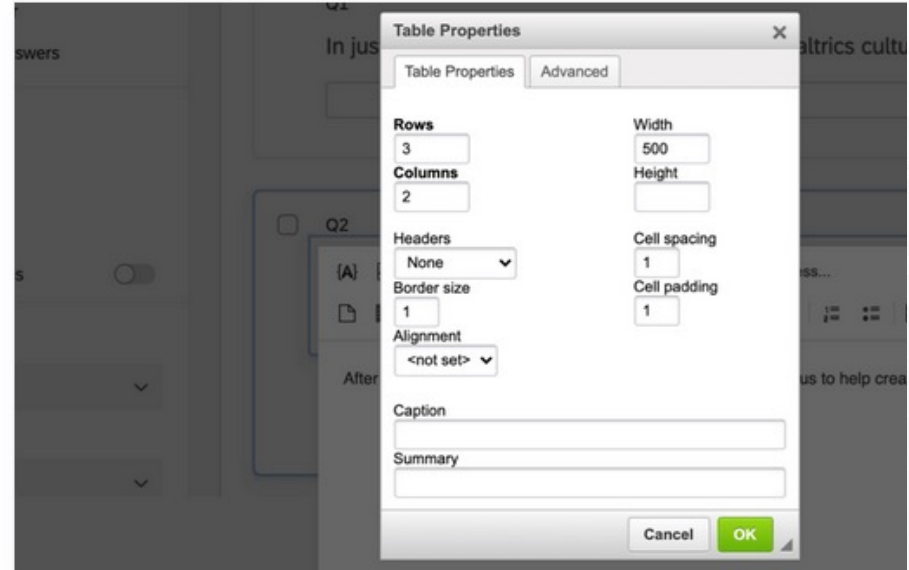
swers

Q1

In jus

altrics cultu

Q2

{A}

ss...

After

us to help crea

Table Properties

×

Table Properties

Advanced

Rows

3

Columns

2

Width

500

Height

Headers

None

Border size

1

Alignment

<not set>

Cell spacing

1

Cell padding

1

Caption

Summary

Cancel

OK